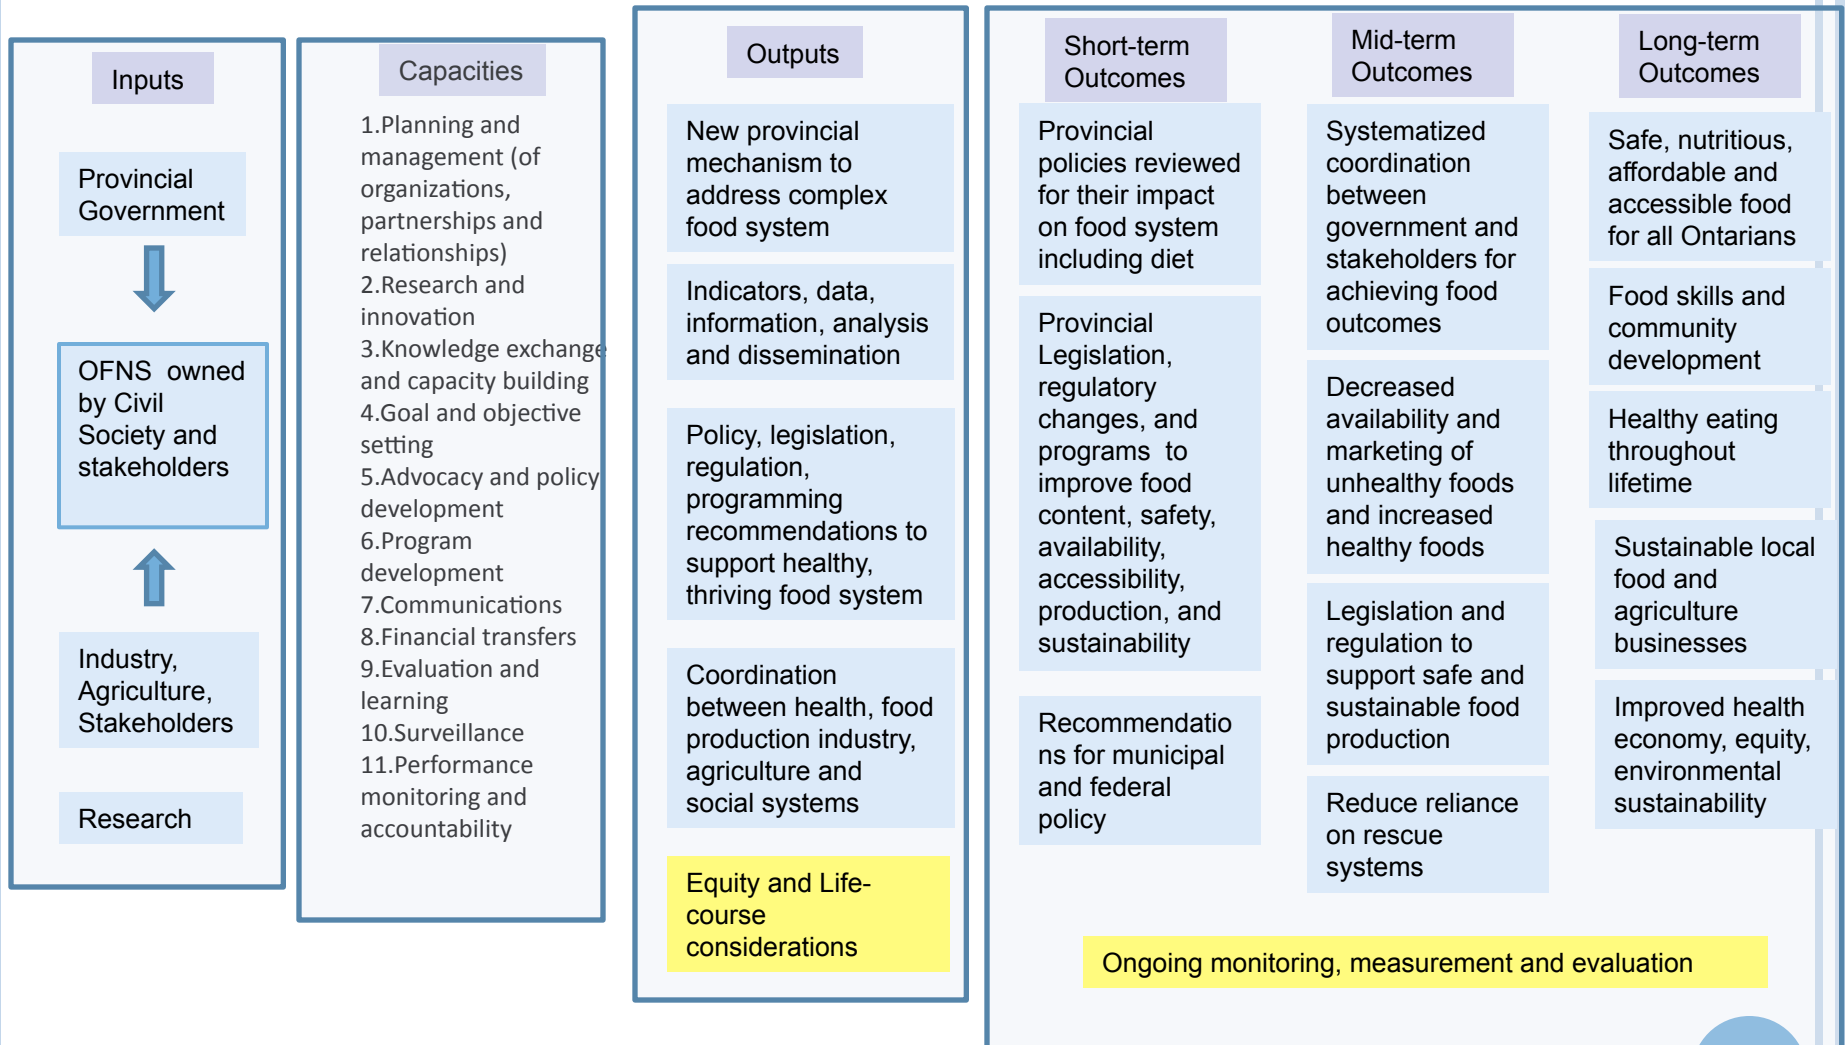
Inputs

Provincial Government

OFNS owned by Civil Society and stakeholders

Industry, Agriculture, Stakeholders

Research

Capacities

1.Planning and management (of organizations, partnerships and relationships)
2.Research and innovation
3.Knowledge exchange and capacity building
4.Goal and objective setting
5.Advocacy and policy development
6.Program development
7.Communications
8.Financial transfers
9.Evaluation and learning
10.Surveillance
11.Performance monitoring and accountability

Outputs

New provincial mechanism to address complex food system

Indicators, data, information, analysis and dissemination

Policy, legislation, regulation, programming recommendations to support healthy, thriving food system

Coordination between health, food production industry, agriculture and social systems

Equity and Life-course considerations

Short-term Outcomes

Provincial policies reviewed for their impact on food system including diet

Provincial Legislation, regulatory changes, and programs to improve food content, safety, availability, accessibility, production, and sustainability

Recommendations for municipal and federal policy

Mid-term Outcomes

Systematized coordination between government and stakeholders for achieving food outcomes

Decreased availability and marketing of unhealthy foods and increased healthy foods

Legislation and regulation to support safe and sustainable food production

Reduce reliance on rescue systems

Long-term Outcomes

Safe, nutritious, affordable and accessible food for all Ontarians

Food skills and community development

Healthy eating throughout lifetime

Sustainable local food and agriculture businesses

Improved health economy, equity, environmental sustainability

Ongoing monitoring, measurement and evaluation